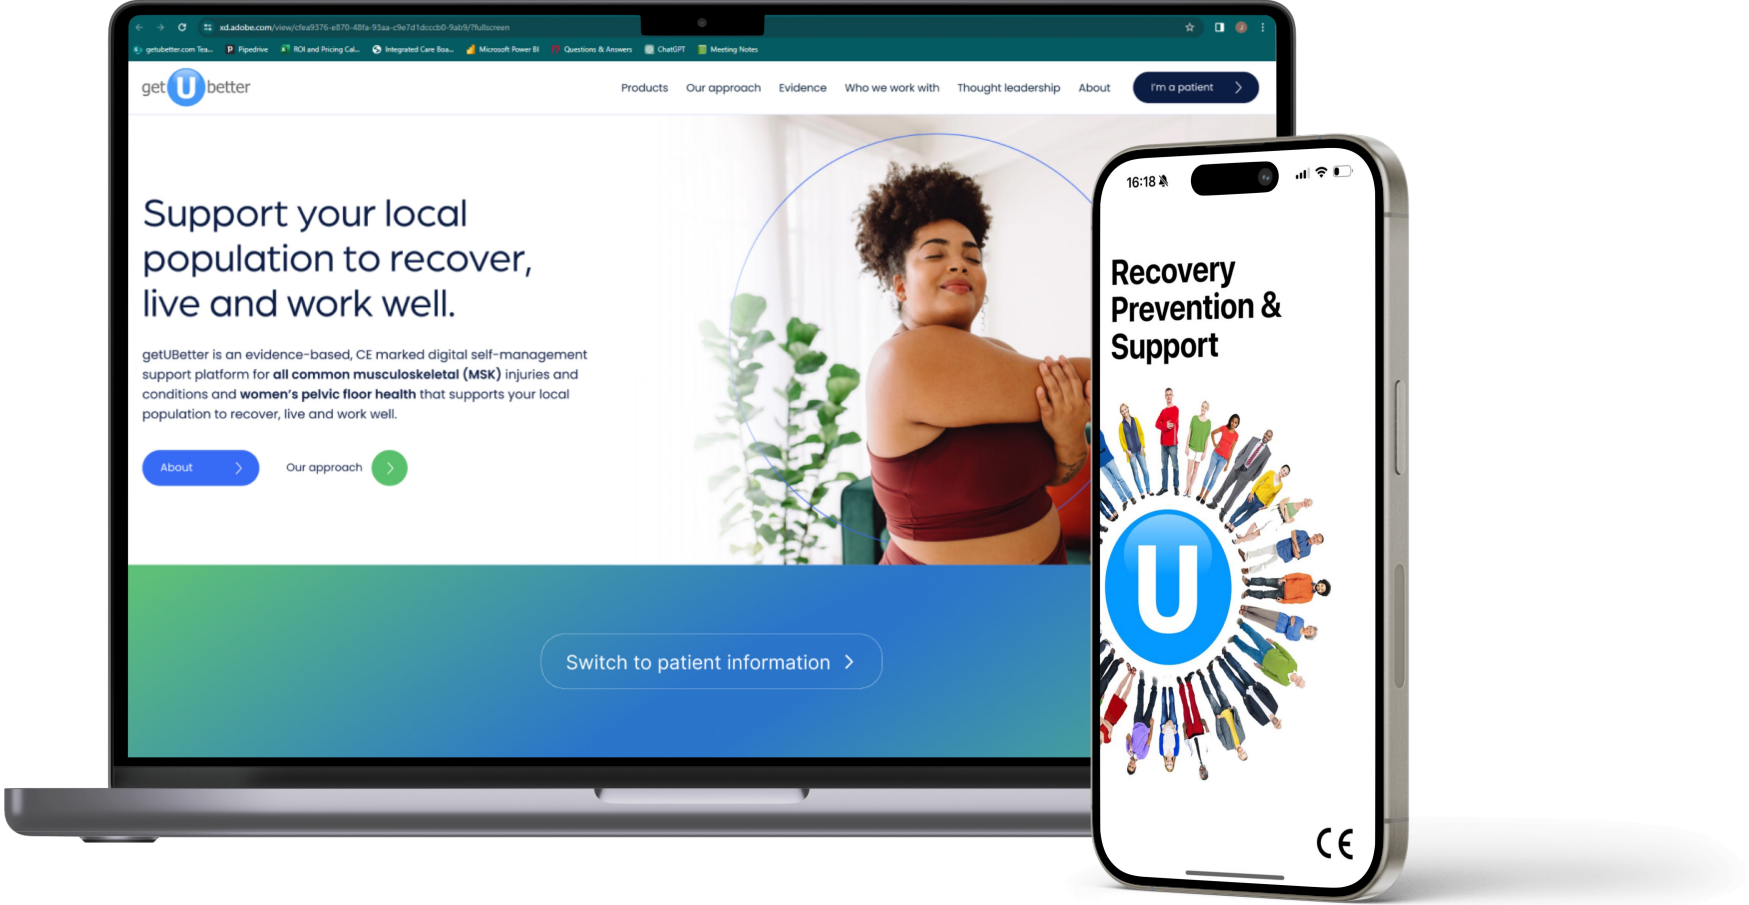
xd.adobe.com/view/cfea9376-e870-48fa-93aa-c9e7d1dcccb0-9ab9/?fullscreen

getubetter.com Tea... Pipedrive ROI and Pricing Cal... Integrated Care Boa... Microsoft Power BI Questions & Answers ChatGPT Meeting Notes

get U better

Products Our approach Evidence Who we work with Thought leadership About I'm a patient

Support your local population to recover, live and work well.

getUBetter is an evidence-based, CE marked digital self-management support platform for **all common musculoskeletal (MSK)** injuries and conditions and **women's pelvic floor health** that supports your local population to recover, live and work well.

About

Our approach

Switch to patient information

16:18

Recovery Prevention & Support

U

CE